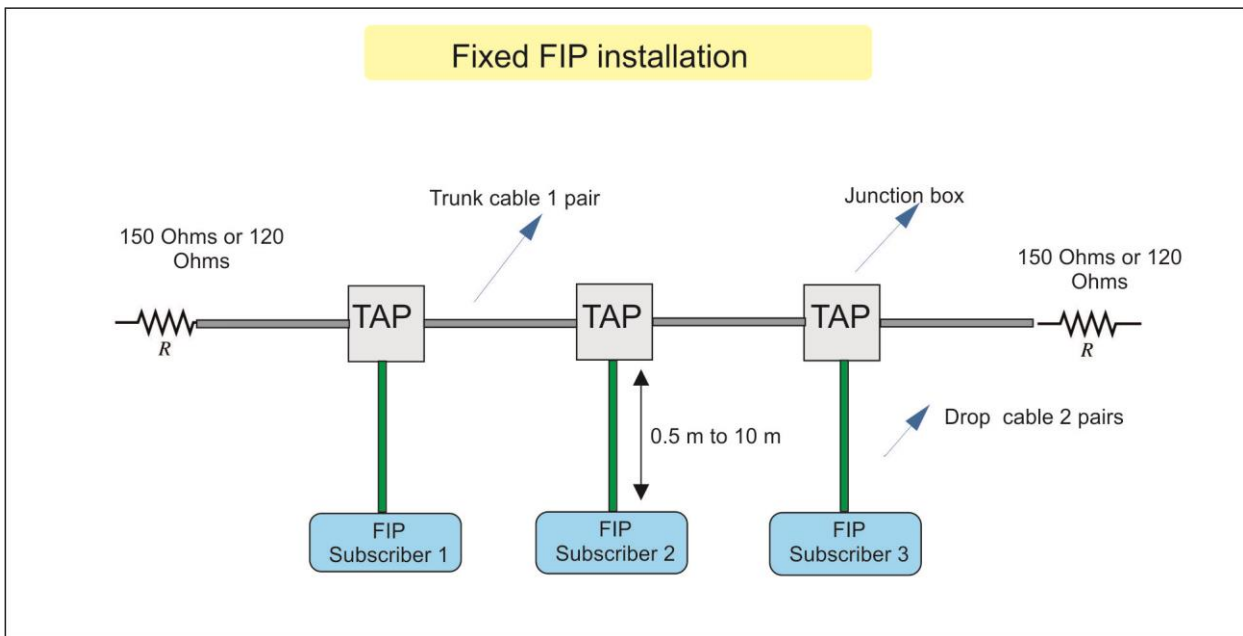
Fixed FIP installation

Trunk cable 1 pair

Junction box

150 Ohms or 120 Ohms

150 Ohms or 120 Ohms

R

TAP

TAP

TAP

R

0.5 m to 10 m

Drop cable 2 pairs

FIP Subscriber 1

FIP Subscriber 2

FIP Subscriber 3